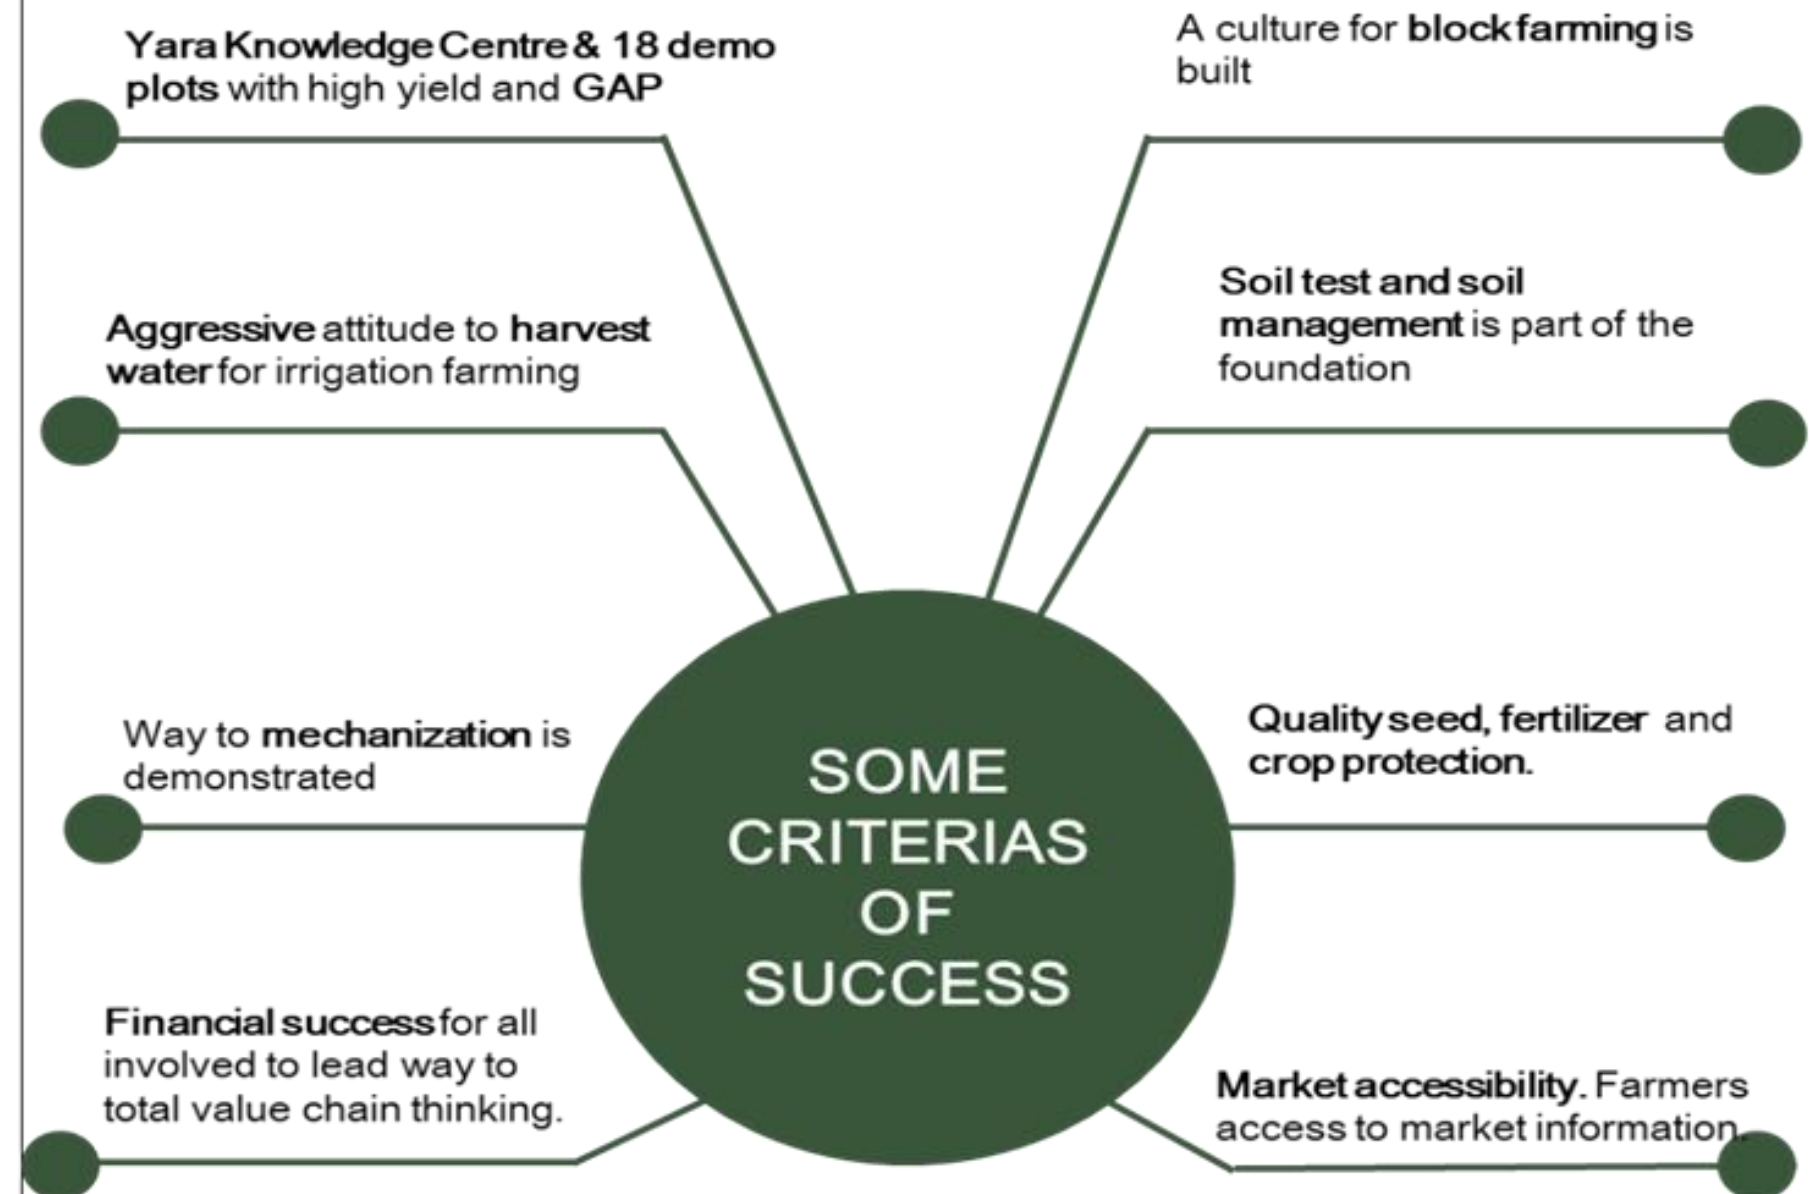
Yara Knowledge Centre & 18 demo plots with high yield and GAP

A culture for block farming is built

Aggressive attitude to harvest water for irrigation farming

Soil test and soil management is part of the foundation

Way to mechanization is demonstrated

SOME CRITERIAS OF SUCCESS

Quality seed, fertilizer and crop protection.

Financial success for all involved to lead way to total value chain thinking.

Market accessibility. Farmers access to market information.